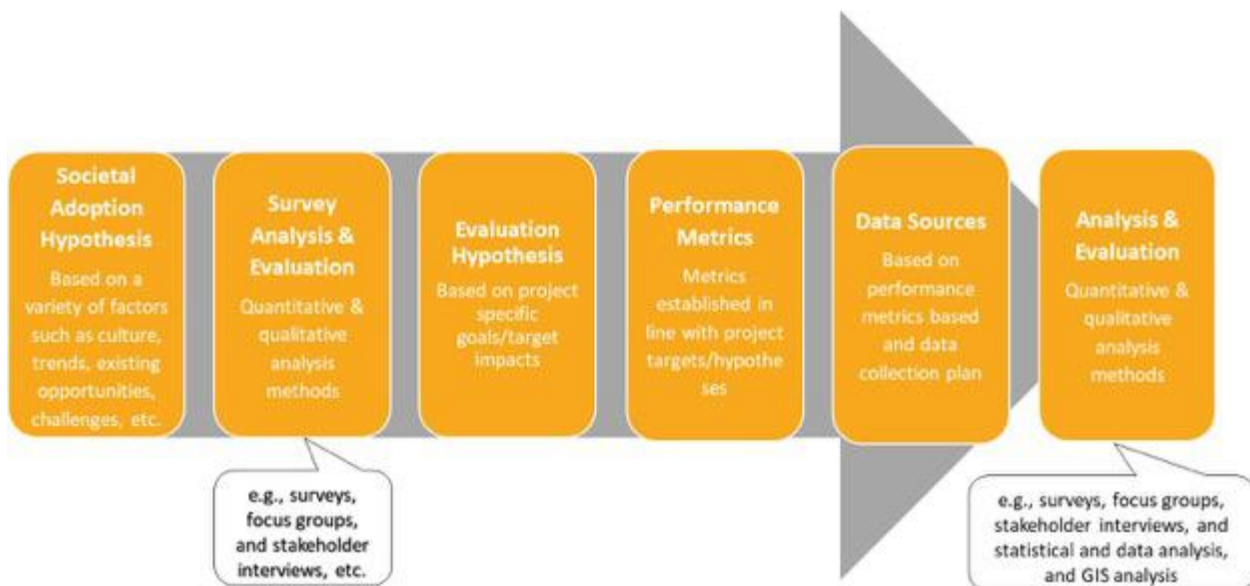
Societal Adoption Hypothesis

Based on a variety of factors such as culture, trends, existing opportunities, challenges, etc.

Survey Analysis & Evaluation

Quantitative & qualitative analysis methods

e.g., surveys, focus groups, and stakeholder interviews, etc.

Evaluation Hypothesis

Based on project specific goals/target impacts

Performance Metrics

Metrics established in line with project targets/hypotheses

Data Sources

Based on performance metrics based and data collection plan

Analysis & Evaluation

Quantitative & qualitative analysis methods

e.g., surveys, focus groups, stakeholder interviews, and statistical and data analysis, and GIS analysis